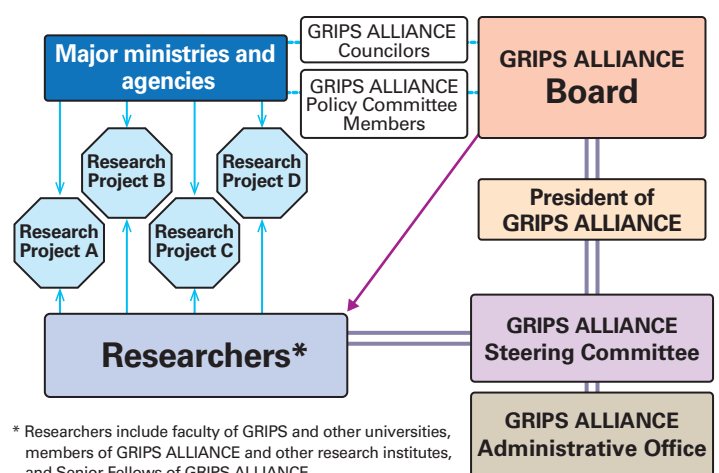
Major ministries and agencies

GRIPS ALLIANCE Councilors

GRIPS ALLIANCE Policy Committee Members

GRIPS ALLIANCE Board

Research Project B

Research Project D

Research Project A

Research Project C

President of GRIPS ALLIANCE

Researchers*

GRIPS ALLIANCE Steering Committee

GRIPS ALLIANCE Administrative Office

* Researchers include faculty of GRIPS and other universities, members of GRIPS ALLIANCE and other research institutes, and Senior Fellows of GRIPS ALLIANCE.